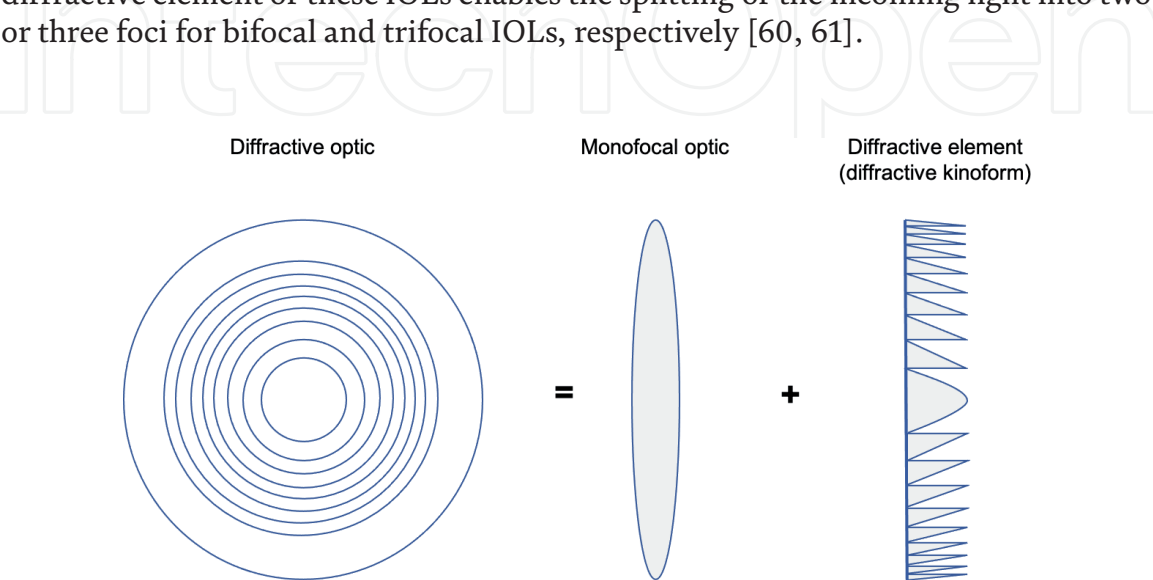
diffractive element of these IOLs enables the splitting of the incoming light into two or three foci for bifocal and trifocal IOLs, respectively [60, 61].

intechopen

Diffractive optic

Monofocal optic

Diffractive element (diffractive kinoform)

=

+